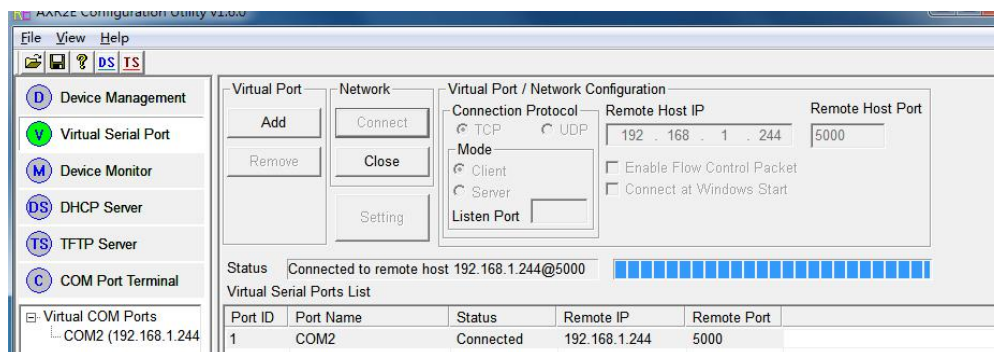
AXR2E Configuration Utility v1.6.0

File View Help

DS TS

D Device Management

V Virtual Serial Port

M Device Monitor

DS DHCP Server

TS TFTP Server

C COM Port Terminal

Virtual COM Ports
COM2 (192.168.1.244

Virtual Port
Add
Remove

Network
Connect
Close
Setting

Virtual Port / Network Configuration
Connection Protocol
TCP UDP
Mode
Client
Server
Listen Port

Remote Host IP
192 . 168 . 1 . 244

Remote Host Port
5000

Enable Flow Control Packet
Connect at Windows Start

Status Connected to remote host 192.168.1.244@5000

Virtual Serial Ports List

| Port ID | Port Name | Status | Remote IP | Remote Port |
|---|---|---|---|---|
| 1 | COM2 | Connected | 192.168.1.244 | 5000 |